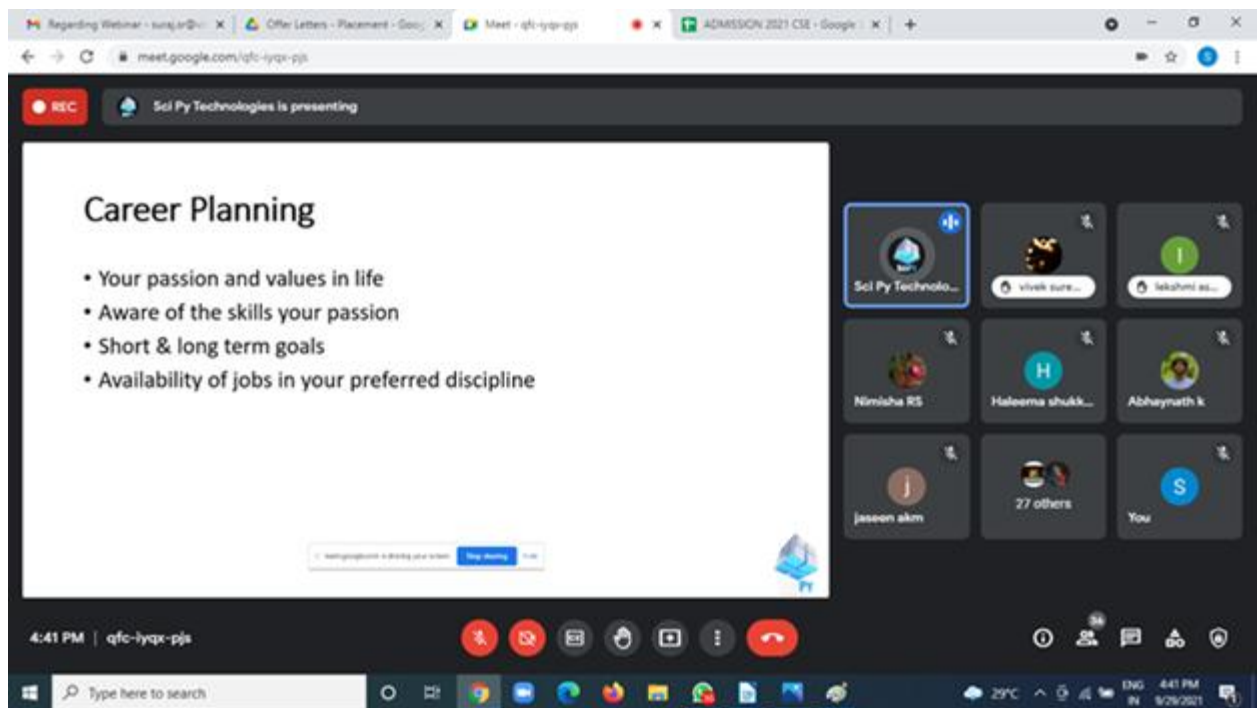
Regarding Webinar - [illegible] | Offer Letters - Placement - Goo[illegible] | Meet - qfc-iyqx-pjs | ADMISSION 2021 CSE - Google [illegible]

meet.google.com/qfc-iyqx-pjs

REC

Sci Py Technologies is presenting

Career Planning

• Your passion and values in life
• Aware of the skills your passion
• Short & long term goals
• Availability of jobs in your preferred discipline

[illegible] Stop sharing Hide

Py

Sci Py Technolo...

vivek sure...

lekshmi as...

Nimisha RS

Haleema shukk...

Abhaynath k

jaseen akm

27 others

You

4:41 PM | qfc-iyqx-pjs

36

Type here to search

29°C ENG IN 4:41 PM 9/29/2021